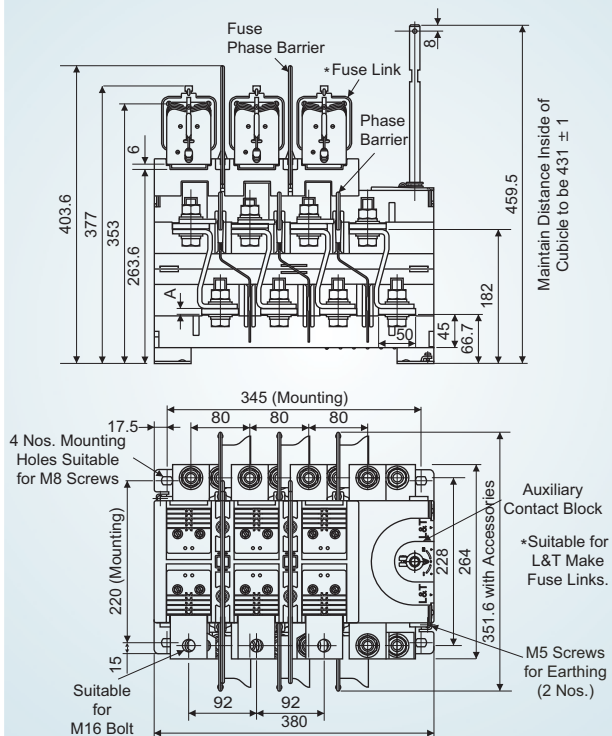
Fuse Phase Barrier

*Fuse Link

Phase Barrier

8

6

403.6

377

353

263.6

A

459.5

182

45

66.7

50

Maintain Distance Inside of Cubicle to be 431 ± 1

345 (Mounting)

17.5

80

80

80

4 Nos. Mounting Holes Suitable for M8 Screws

220 (Mounting)

15

Suitable for M16 Bolt

92

92

380

228

264

351.6 with Accessories

Auxiliary Contact Block

*Suitable for L&T Make Fuse Links.

M5 Screws for Earthing (2 Nos.)

L&T

L&T